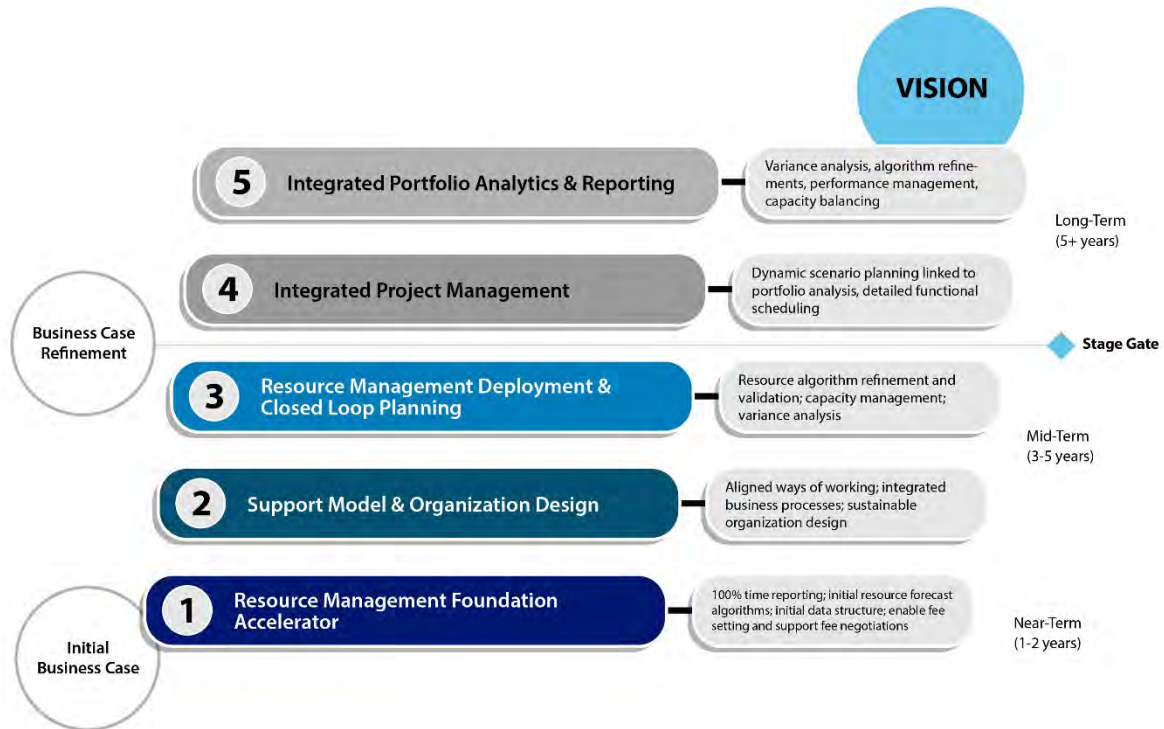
VISION

5 Integrated Portfolio Analytics & Reporting

Variance analysis, algorithm refinements, performance management, capacity balancing

Long-Term (5+ years)

4 Integrated Project Management

Dynamic scenario planning linked to portfolio analysis, detailed functional scheduling

Business Case Refinement

Stage Gate

3 Resource Management Deployment & Closed Loop Planning

Resource algorithm refinement and validation; capacity management; variance analysis

Mid-Term (3-5 years)

2 Support Model & Organization Design

Aligned ways of working; integrated business processes; sustainable organization design

1 Resource Management Foundation Accelerator

100% time reporting; initial resource forecast algorithms; initial data structure; enable fee setting and support fee negotiations

Near-Term (1-2 years)

Initial Business Case